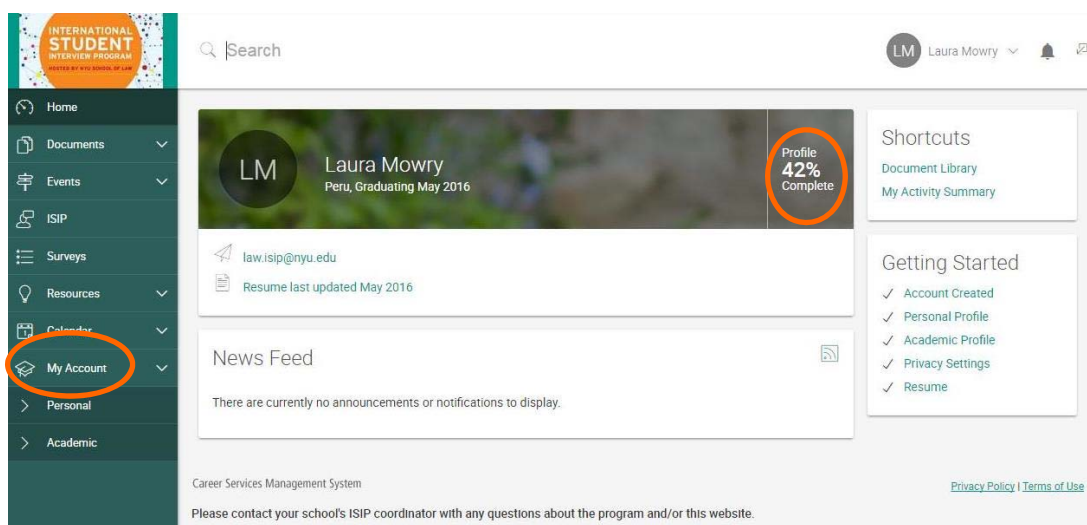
INTERNATIONAL
STUDENT
INTERVIEW PROGRAM
HOSTED BY NYU SCHOOL OF LAW

Search

LM Laura Mowry

Home
Documents
Events
ISIP
Surveys
Resources
Calendar
My Account
Personal
Academic

LM
Laura Mowry
Peru, Graduating May 2016

Profile
42%
Complete

law.isip@nyu.edu
Resume last updated May 2016

News Feed

There are currently no announcements or notifications to display.

Shortcuts
Document Library
My Activity Summary

Getting Started
✓ Account Created
✓ Personal Profile
✓ Academic Profile
✓ Privacy Settings
✓ Resume

Career Services Management System

Privacy Policy | Terms of Use

Please contact your school's ISIP coordinator with any questions about the program and/or this website.